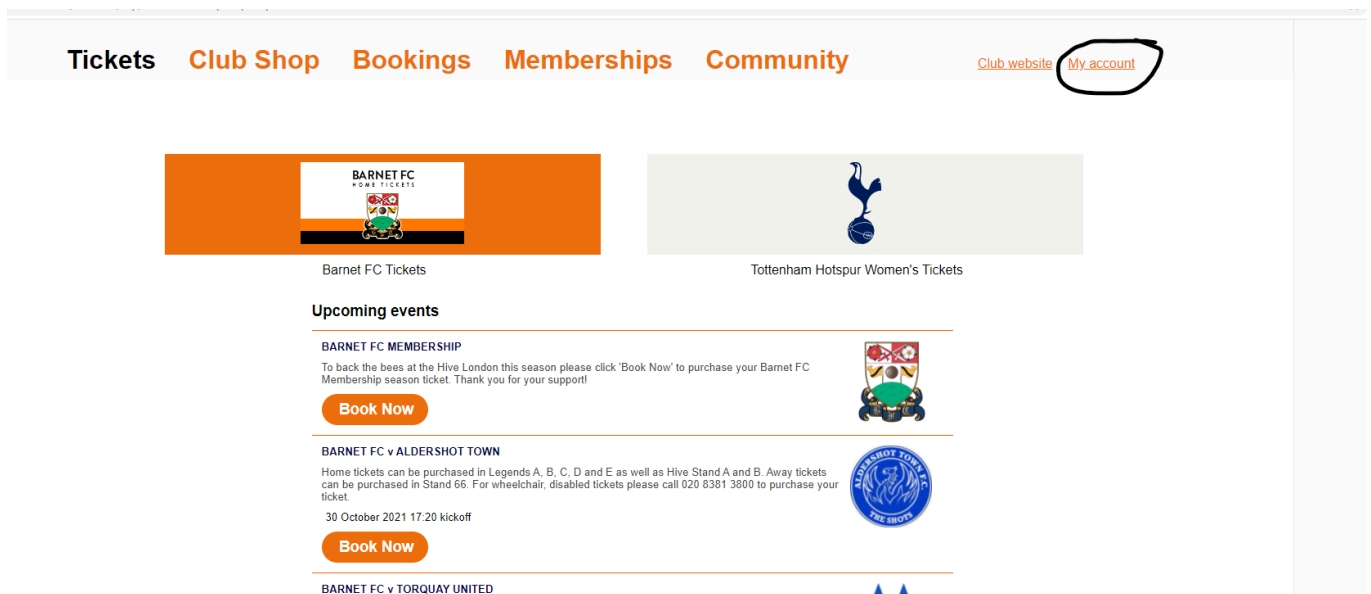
Tickets Club Shop Bookings Memberships Community

Club website My account

BARNET FC
HOME TICKETS

Barnet FC Tickets

Tottenham Hotspur Women's Tickets

Upcoming events

BARNET FC MEMBERSHIP

To back the bees at the Hive London this season please click 'Book Now' to purchase your Barnet FC Membership season ticket. Thank you for your support!

Book Now

BARNET FC v ALDERSHOT TOWN

Home tickets can be purchased in Legends A, B, C, D and E as well as Hive Stand A and B. Away tickets can be purchased in Stand 66. For wheelchair, disabled tickets please call 020 8381 3800 to purchase your ticket.

30 October 2021 17:20 kickoff

ALDERSHOT TOWN FC
THE SHOTS

Book Now

BARNET FC v TORQUAY UNITED